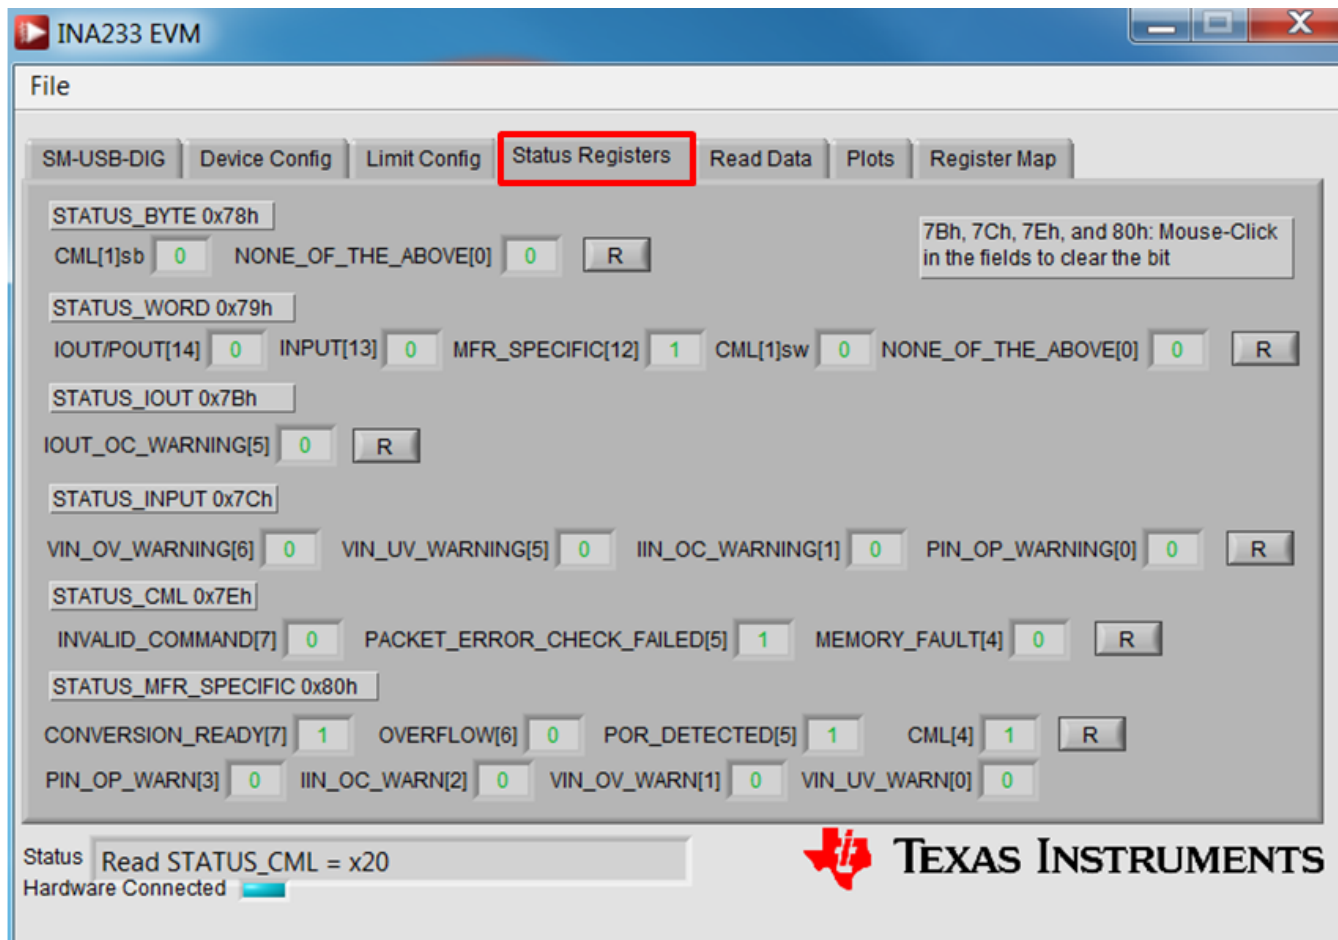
INA233 EVM

File

SM-USB-DIG Device Config Limit Config Status Registers Read Data Plots Register Map

STATUS_BYTE 0x78h

CML[1]sb 0 NONE_OF_THE_ABOVE[0] 0 R

7Bh, 7Ch, 7Eh, and 80h: Mouse-Click in the fields to clear the bit

STATUS_WORD 0x79h

IOUT/POUT[14] 0 INPUT[13] 0 MFR_SPECIFIC[12] 1 CML[1]sw 0 NONE_OF_THE_ABOVE[0] 0 R

STATUS_IOUT 0x7Bh

IOUT_OC_WARNING[5] 0 R

STATUS_INPUT 0x7Ch

VIN_OV_WARNING[6] 0 VIN_UV_WARNING[5] 0 IIN_OC_WARNING[1] 0 PIN_OP_WARNING[0] 0 R

STATUS_CML 0x7Eh

INVALID_COMMAND[7] 0 PACKET_ERROR_CHECK_FAILED[5] 1 MEMORY_FAULT[4] 0 R

STATUS_MFR_SPECIFIC 0x80h

CONVERSION_READY[7] 1 OVERFLOW[6] 0 POR_DETECTED[5] 1 CML[4] 1 R

PIN_OP_WARN[3] 0 IIN_OC_WARN[2] 0 VIN_OV_WARN[1] 0 VIN_UV_WARN[0] 0

Status Read STATUS_CML = x20

Hardware Connected

TEXAS INSTRUMENTS